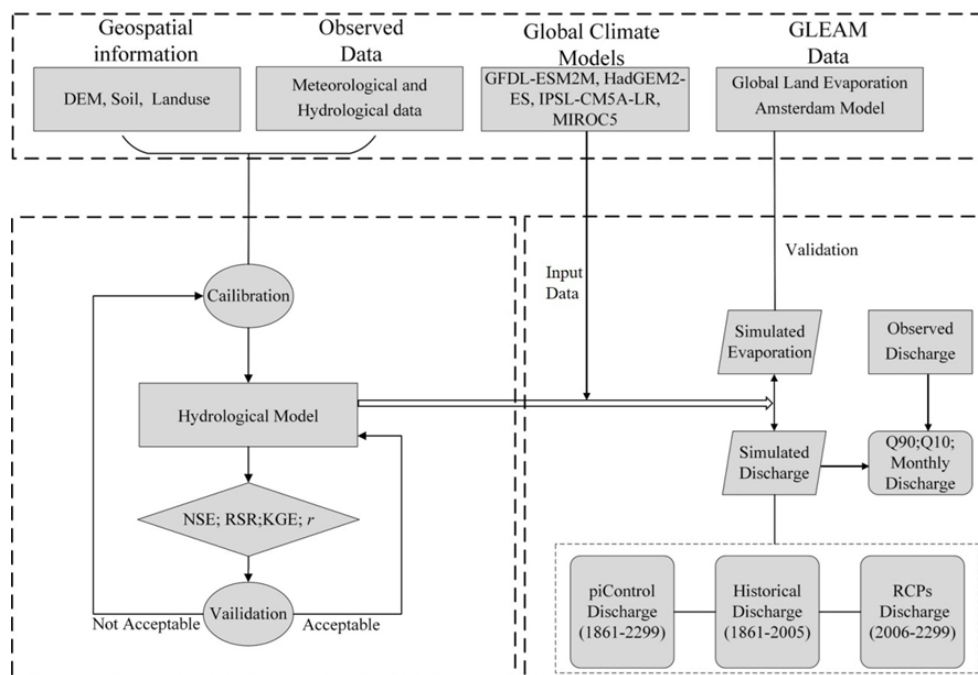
Geospatial information

Observed Data

Global Climate Models

GLEAM Data

DEM, Soil, Landuse

Meteorological and Hydrological data

GFDL-ESM2M, HadGEM2-ES, IPSL-CM5A-LR, MIROC5

Global Land Evaporation Amsterdam Model

Validation

Input Data

Cailibration

Simulated Evaporation

Observed Discharge

Hydrological Model

Simulated Discharge

Q90;Q10; Monthly Discharge

NSE; RSR;KGE; $r$

Not Acceptable

Vailidation

Acceptable

piControl Discharge (1861-2299)

Historical Discharge (1861-2005)

RCPs Discharge (2006-2299)